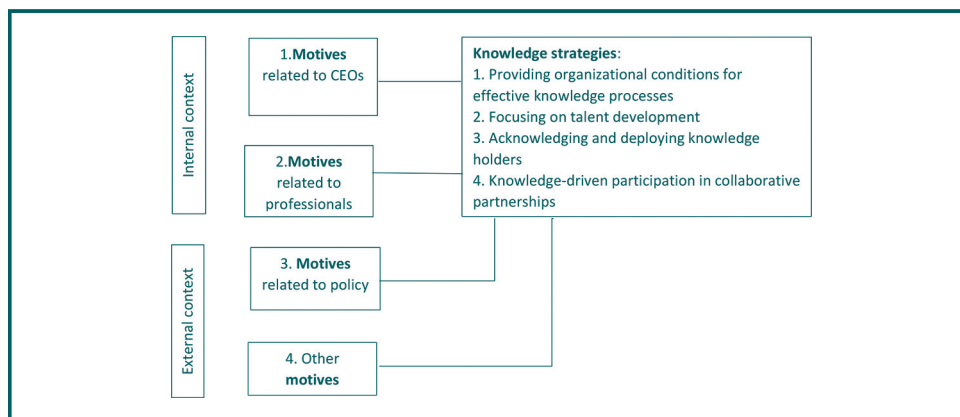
Internal context

1.**Motives** related to CEOs

2.**Motives** related to professionals

External context

3. **Motives** related to policy

4. Other **motives**

**Knowledge strategies**:
1. Providing organizational conditions for effective knowledge processes
2. Focusing on talent development
3. Acknowledging and deploying knowledge holders
4. Knowledge-driven participation in collaborative partnerships